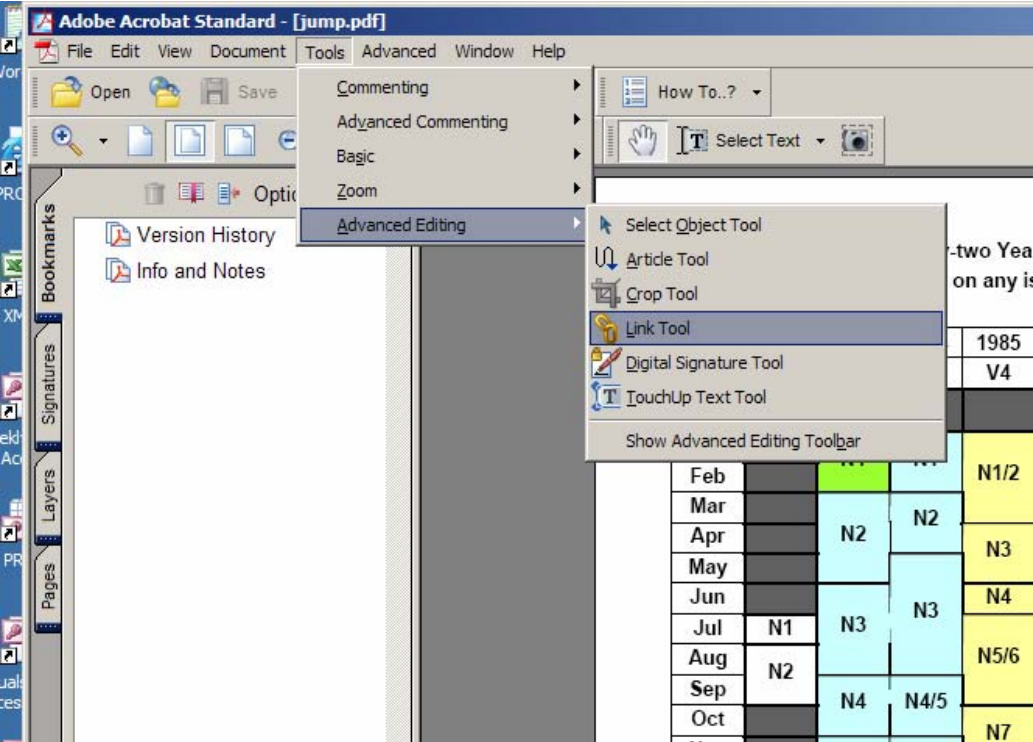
Adobe Acrobat Standard - [jump.pdf]

File Edit View Document Tools Advanced Window Help

Open Save

How To..?

Select Text

Commenting
Advanced Commenting
Basic
Zoom
Advanced Editing

Select Object Tool
Article Tool
Crop Tool
Link Tool
Digital Signature Tool
TouchUp Text Tool
Show Advanced Editing Toolbar

Optio

Version History
Info and Notes

Bookmarks
Signatures
Layers
Pages

-two Yea
on any is

| | | | | 1985 |
|---|---|---|---|---|
| | | | | V4 |
| Feb | | | | N1/2 |
| Mar | | N2 | N2 | |
| Apr | | | | N3 |
| May | | | | |
| Jun | | N3 | N3 | N4 |
| Jul | N1 | | | N5/6 |
| Aug | N2 | | | |
| Sep | | N4 | N4/5 | |
| Oct | | | | N7 |